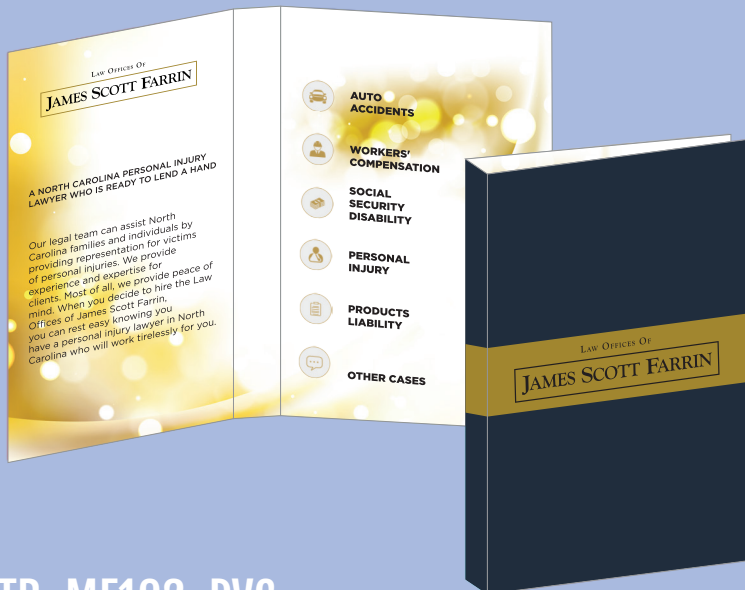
LAW OFFICES OF
JAMES SCOTT FARRIN

A NORTH CAROLINA PERSONAL INJURY LAWYER WHO IS READY TO LEND A HAND

Our legal team can assist North Carolina families and individuals by providing representation for victims of personal injuries. We provide experience and expertise for clients. Most of all, we provide peace of mind. When you decide to hire the Law Offices of James Scott Farrin, you can rest easy knowing you have a personal injury lawyer in North Carolina who will work tirelessly for you.

AUTO ACCIDENTS

WORKERS' COMPENSATION

SOCIAL SECURITY DISABILITY

PERSONAL INJURY

PRODUCTS LIABILITY

OTHER CASES

LAW OFFICES OF
JAMES SCOTT FARRIN

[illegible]